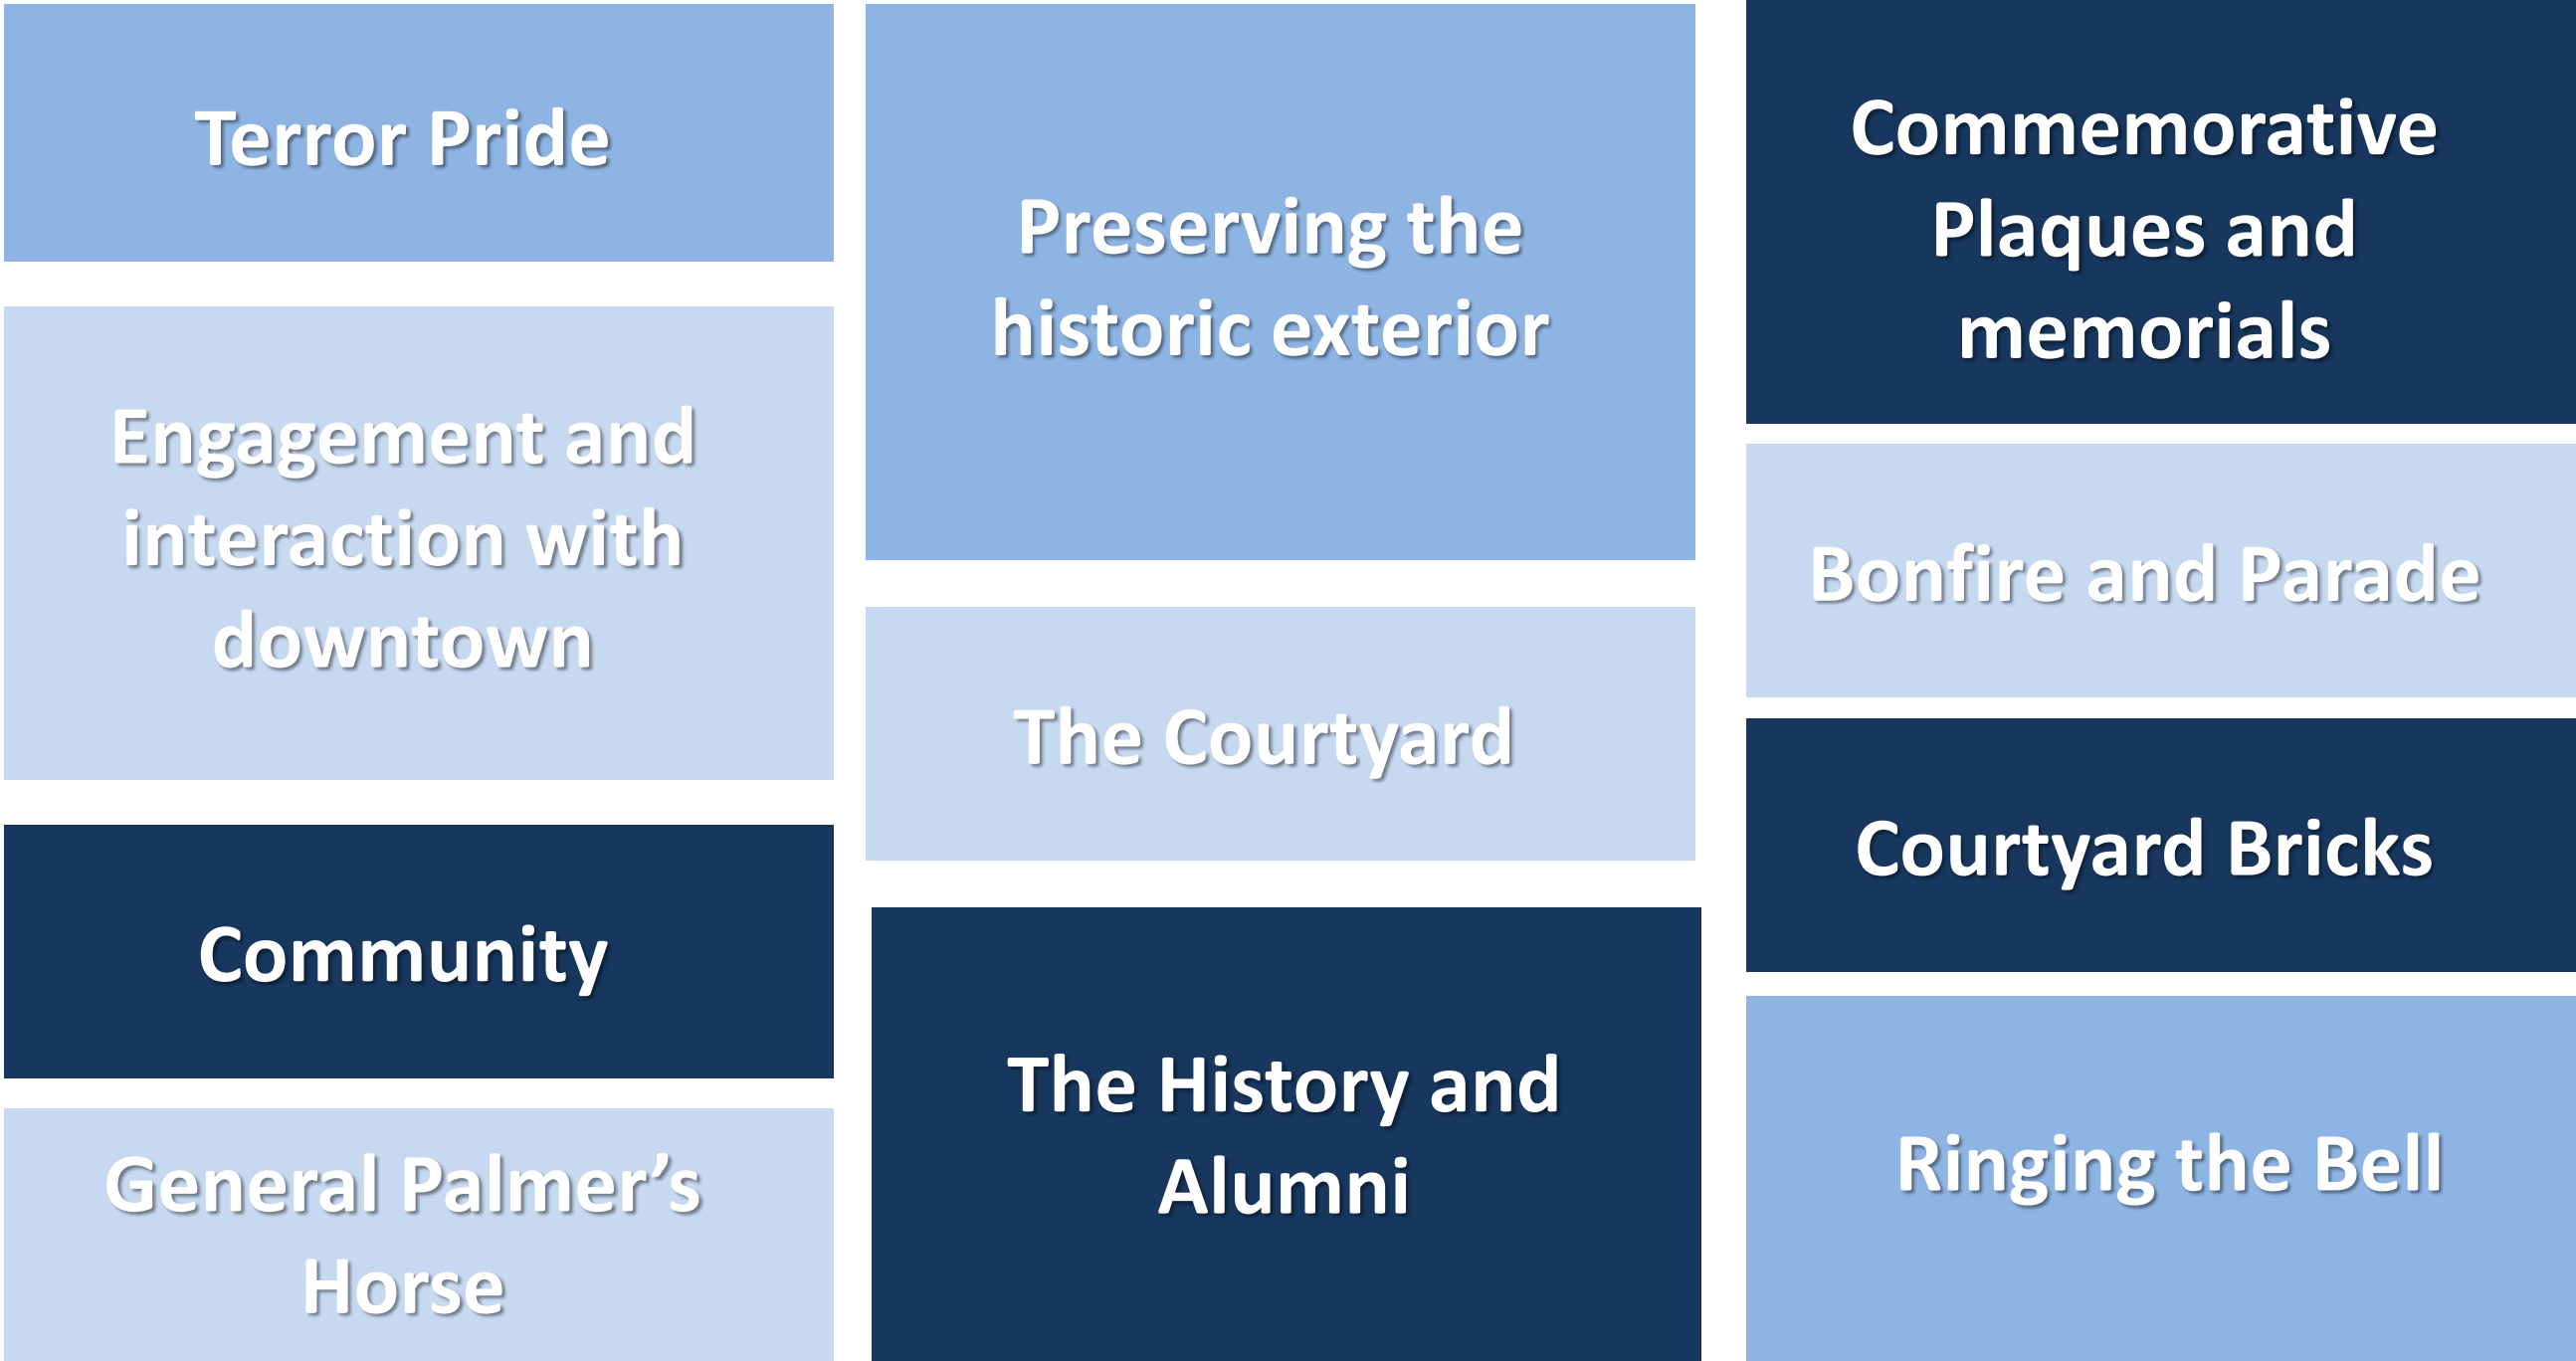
Terror Pride

Engagement and interaction with downtown

Community

General Palmer's Horse

Preserving the historic exterior

The Courtyard

The History and Alumni

Commemorative Plaques and memorials

Bonfire and Parade

Courtyard Bricks

Ringing the Bell